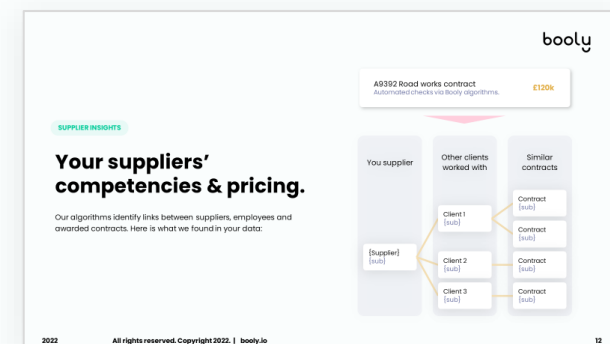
booly

A9392 Road works contract
Automated checks via Booly algorithms.
£120k

SUPPLIER INSIGHTS

Your suppliers' competencies & pricing.

Our algorithms identify links between suppliers, employees and awarded contracts. Here is what we found in your data:

You supplier

Other clients worked with

Similar contracts

{Supplier}
{sub}

Client 1
{sub}

Client 2
{sub}

Client 3
{sub}

Contract
{sub}

Contract
{sub}

Contract
{sub}

Contract
{sub}

2022

All rights reserved. Copyright 2022. | booly.io

12